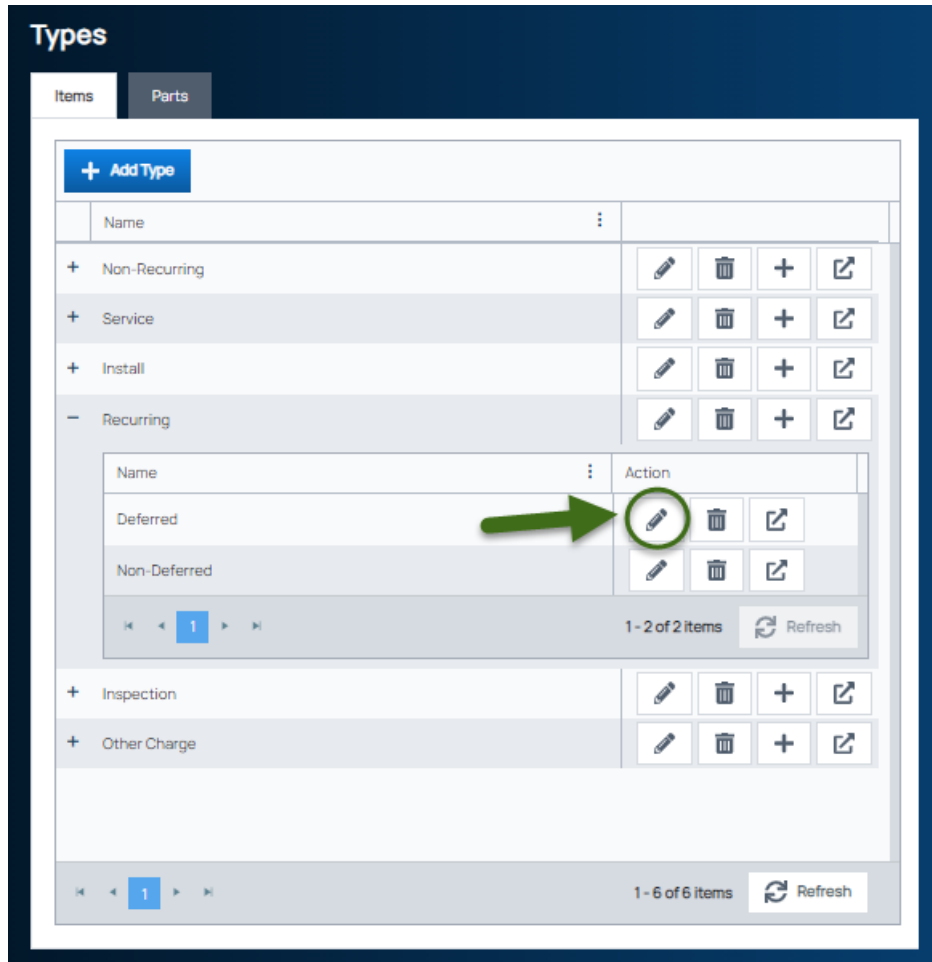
Types

Items Parts

+ Add Type

| | Name | |
|---|---|---|
| + | Non-Recurring | |
| + | Service | |
| + | Install | |
| − | Recurring | |

| Name | Action |
|---|---|
| Deferred | |
| Non-Deferred | |

1

1 - 2 of 2 items Refresh

| | Name | |
|---|---|---|
| + | Inspection | |
| + | Other Charge | |

1

1 - 6 of 6 items Refresh